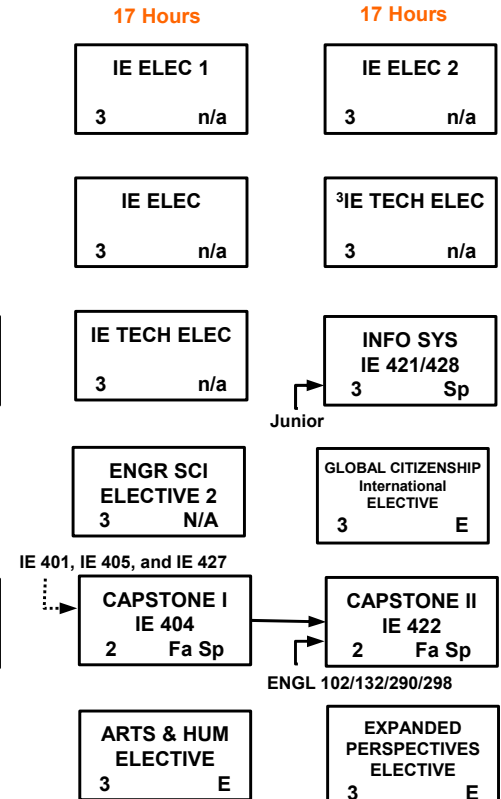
17 Hours

IE ELEC 1
3 n/a

IE ELEC
3 n/a

IE TECH ELEC
3 n/a

ENGR SCI ELECTIVE 2
3 N/A

IE 401, IE 405, and IE 427

CAPSTONE I IE 404
2 Fa Sp

ARTS & HUM ELECTIVE
3 E

17 Hours

IE ELEC 2
3 n/a

$^3$IE TECH ELEC
3 n/a

INFO SYS IE 421/428
3 Sp

Junior

GLOBAL CITIZENSHIP International ELECTIVE
3 E

CAPSTONE II IE 422
2 Fa Sp

ENGL 102/132/290/298

EXPANDED PERSPECTIVES ELECTIVE
3 E